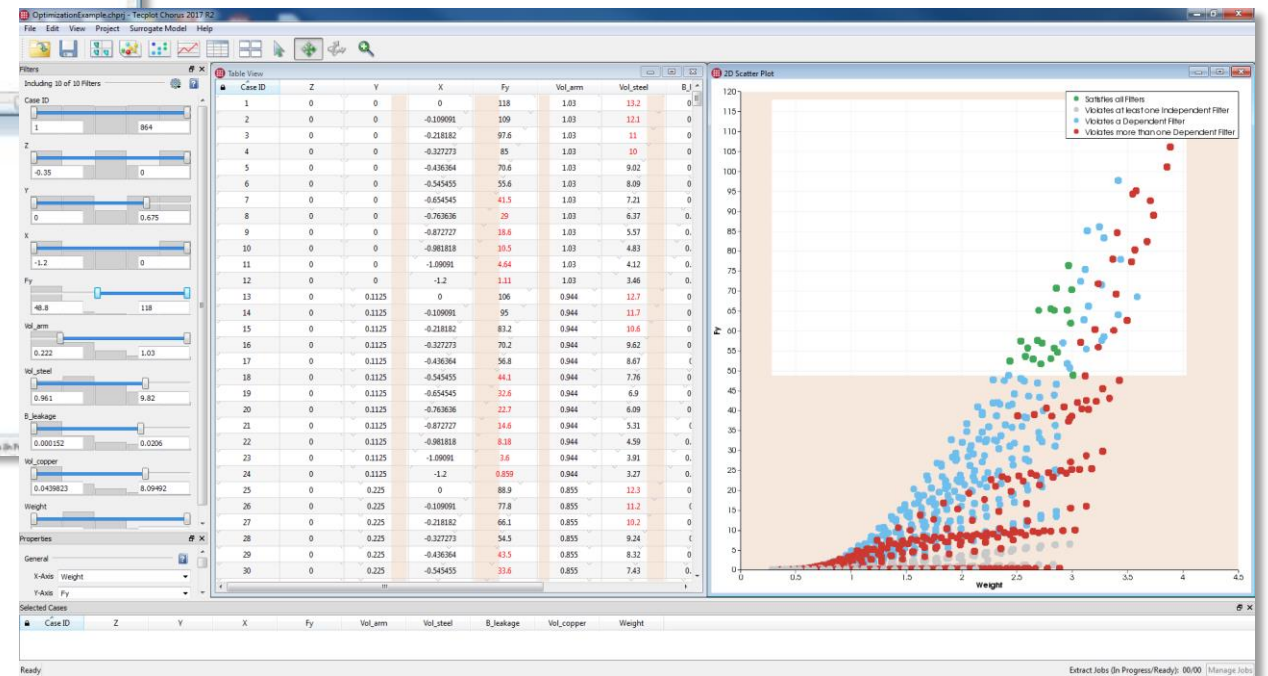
OptimizationExample.chprj - Tecplot Chorus 2017 R2

File Edit View Project Surrogate Model Help

Filters
Including 10 of 10 Filters
Case ID
1 864
Z
-0.35 0
Y
0 0.675
X
-1.2 0
Fy
48.8 118
Vol_arm
0.222 1.03
Vol_steel
0.961 9.82
B_leakage
0.000152 0.0206
Vol_copper
0.0439823 8.09492
Weight

Properties
General
X-Axis Weight
Y-Axis Fy

Table View

| Case ID | Z | Y | X | Fy | Vol_arm | Vol_steel | B_l |
|---|---|---|---|---|---|---|---|
| 1 | 0 | 0 | 0 | 118 | 1.03 | 13.2 | 0 |
| 2 | 0 | 0 | -0.109091 | 109 | 1.03 | 12.1 | 0 |
| 3 | 0 | 0 | -0.218182 | 97.6 | 1.03 | 11 | 0 |
| 4 | 0 | 0 | -0.327273 | 85 | 1.03 | 10 | 0 |
| 5 | 0 | 0 | -0.436364 | 70.6 | 1.03 | 9.02 | 0 |
| 6 | 0 | 0 | -0.545455 | 55.6 | 1.03 | 8.09 | 0 |
| 7 | 0 | 0 | -0.654545 | 41.5 | 1.03 | 7.21 | 0 |
| 8 | 0 | 0 | -0.763636 | 29 | 1.03 | 6.37 | 0. |
| 9 | 0 | 0 | -0.872727 | 18.6 | 1.03 | 5.57 | 0. |
| 10 | 0 | 0 | -0.981818 | 10.5 | 1.03 | 4.83 | 0. |
| 11 | 0 | 0 | -1.09091 | 4.64 | 1.03 | 4.12 | 0. |
| 12 | 0 | 0 | -1.2 | 1.11 | 1.03 | 3.46 | 0. |
| 13 | 0 | 0.1125 | 0 | 106 | 0.944 | 12.7 | 0 |
| 14 | 0 | 0.1125 | -0.109091 | 95 | 0.944 | 11.7 | 0 |
| 15 | 0 | 0.1125 | -0.218182 | 83.2 | 0.944 | 10.6 | 0 |
| 16 | 0 | 0.1125 | -0.327273 | 70.2 | 0.944 | 9.62 | 0 |
| 17 | 0 | 0.1125 | -0.436364 | 56.8 | 0.944 | 8.67 | ( |
| 18 | 0 | 0.1125 | -0.545455 | 44.1 | 0.944 | 7.76 | 0 |
| 19 | 0 | 0.1125 | -0.654545 | 32.6 | 0.944 | 6.9 | 0 |
| 20 | 0 | 0.1125 | -0.763636 | 22.7 | 0.944 | 6.09 | 0 |
| 21 | 0 | 0.1125 | -0.872727 | 14.6 | 0.944 | 5.31 | ( |
| 22 | 0 | 0.1125 | -0.981818 | 8.18 | 0.944 | 4.59 | 0. |
| 23 | 0 | 0.1125 | -1.09091 | 3.6 | 0.944 | 3.91 | 0. |
| 24 | 0 | 0.1125 | -1.2 | 0.859 | 0.944 | 3.27 | 0. |
| 25 | 0 | 0.225 | 0 | 88.9 | 0.855 | 12.3 | 0 |
| 26 | 0 | 0.225 | -0.109091 | 77.8 | 0.855 | 11.2 | ( |
| 27 | 0 | 0.225 | -0.218182 | 66.1 | 0.855 | 10.2 | ( |
| 28 | 0 | 0.225 | -0.327273 | 54.5 | 0.855 | 9.24 | 0 |
| 29 | 0 | 0.225 | -0.436364 | 43.5 | 0.855 | 8.32 | 0 |
| 30 | 0 | 0.225 | -0.545455 | 33.6 | 0.855 | 7.43 | 0. |

2D Scatter Plot
Satisfies all Filters
Violates at least one Independent Filter
Violates a Dependent Filter
Violates more than one Dependent Filter
Fy
120 115 110 105 100 95 90 85 80 75 70 65 60 55 50 45 40 35 30 25 20 15 10 5 0
0 0.5 1 1.5 2 2.5 3 3.5 4 4.5
Weight

Selected Cases
| Case ID | Z | Y | X | Fy | Vol_arm | Vol_steel | B_leakage | Vol_copper | Weight |
|---|---|---|---|---|---|---|---|---|---|

Ready
Extract Jobs (In Progress/Ready): 00/00 Manage Jobs